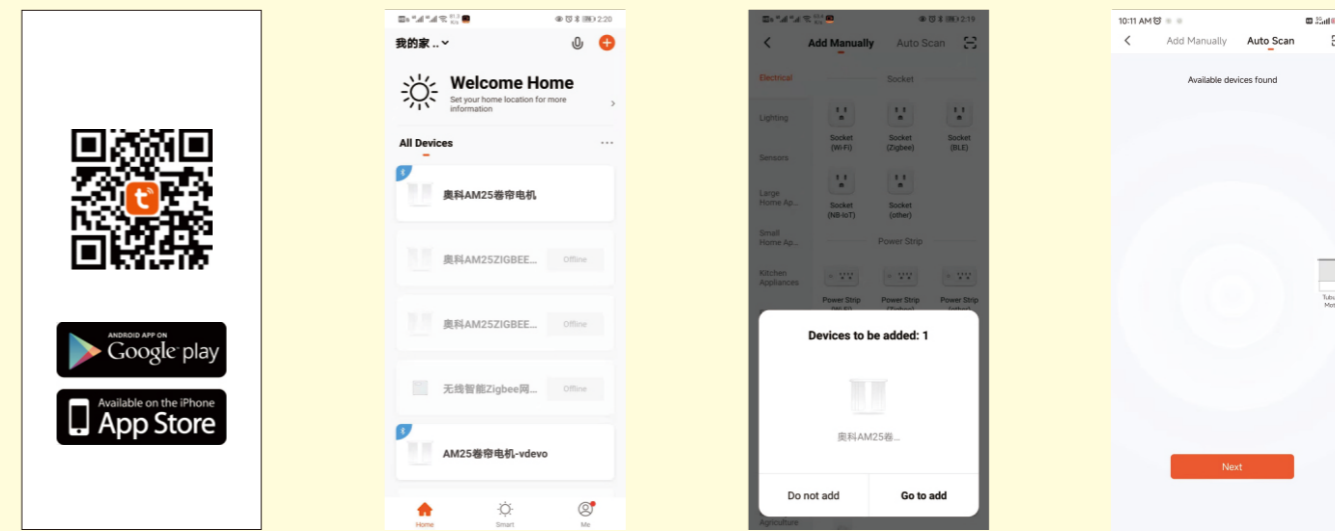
ANDROID APP ON
Google play

Available on the iPhone
App Store

2:20

我的家 ..

Welcome Home
Set your home location for more information

All Devices

奥科AM25卷帘电机

奥科AM25ZIGBEE... Offline

奥科AM25ZIGBEE... Offline

无线智能Zigbee网... Offline

AM25卷帘电机-vdevo

Home Smart Me

2:19

Add Manually Auto Scan

Electrical
Lighting
Sensors
Large Home Ap...
Small Home Ap...
Kitchen Appliances
Agriculture

Socket
Socket (Wi-Fi)
Socket (Zigbee)
Socket (BLE)
Socket (NB-IoT)
Socket (other)
Power Strip
Power Strip
Power Strip
Power Strip

Devices to be added: 1

奥科AM25卷...

Do not add
Go to add

10:11 AM

Add Manually Auto Scan

Available devices found

Tubu
Mot

Next